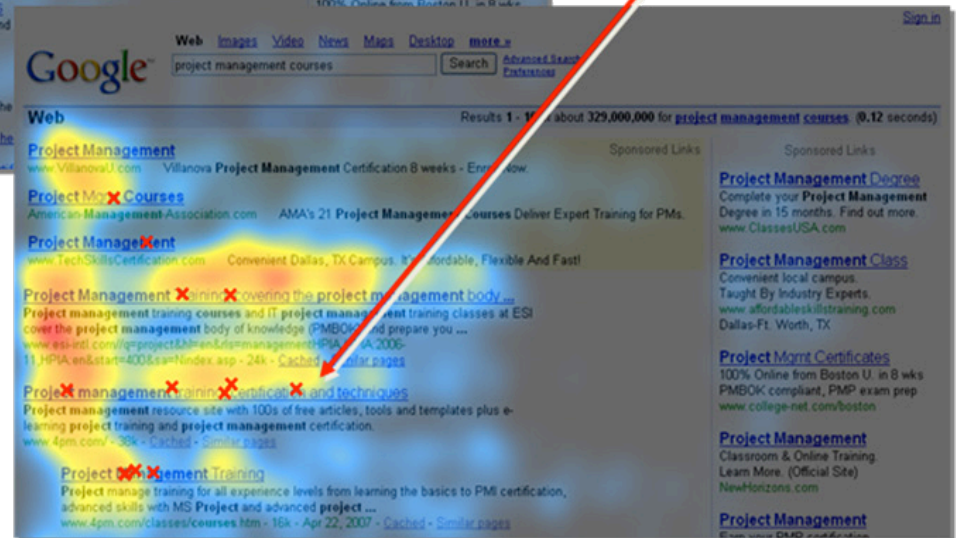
100% Online from Boston U. in 8 wks

Sign in

Google

Web Images Video News Maps Desktop more »

project management courses

Search

Advanced Search
Preferences

Web

Results 1 - 10 of about 329,000,000 for project management courses. (0.12 seconds)

Sponsored Links

Project Management
www.VillanovaU.com Villanova Project Management Certification 8 weeks - Enroll Now.

Project Mgmt Courses
American-Management-Association.com AMA's 21 Project Management Courses Deliver Expert Training for PMs.

Project Management
www.TechSkillsCertification.com Convenient Dallas, TX Campus. It's Affordable, Flexible And Fast!

Project Management training covering the project management body ...
Project management training courses and IT project management training classes at ESI cover the project management body of knowledge (PMBOK) and prepare you ...
www.esi-intl.com/?q=project&hl=en&lr=&ie=managementHPIA,HPIA:2006-11,HPIA:en&start=40&sa=N index.asp - 24k - Cached - Similar pages

Project management training, certification and techniques
Project management resource site with 100s of free articles, tools and templates plus e-learning project training and project management certification.
www.4pm.com/ - 38k - Cached - Similar pages

Project Management Training
Project manage training for all experience levels from learning the basics to PMI certification, advanced skills with MS Project and advanced project ...
www.4pm.com/classes/courses.htm - 16k - Apr 22, 2007 - Cached - Similar pages

Sponsored Links

Project Management Degree
Complete your Project Management Degree in 15 months. Find out more.
www.ClassesUSA.com

Project Management Class
Convenient local campus.
Taught By Industry Experts.
www.affordableskillstraining.com
Dallas-Ft. Worth, TX

Project Mgmt Certificates
100% Online from Boston U. in 8 wks
PMBOK compliant, PMP exam prep
www.college-net.com/boston

Project Management
Classroom & Online Training.
Learn More. (Official Site)
NewHorizons.com

Project Management
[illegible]